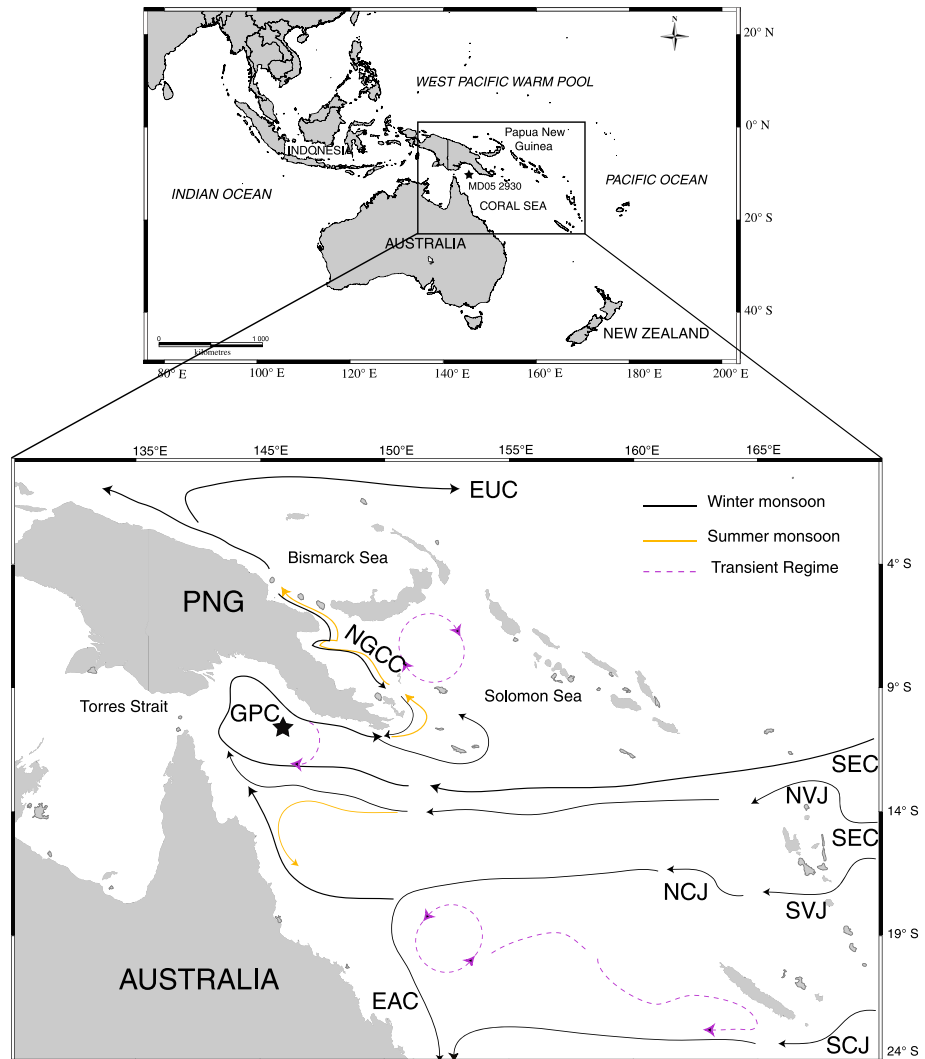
N

20° N

WEST PACIFIC WARM POOL

0° N

Papua New Guinea

INDONESIA

MD05 2930

PACIFIC OCEAN

INDIAN OCEAN

CORAL SEA

20° S

AUSTRALIA

40° S

NEW ZEALAND

0 1 000
Kilometres

80° E 100° E 120° E 140° E 160° E 180° E 200° E

135°E 140°E 145°E 150°E 155°E 160°E 165°E

EUC

Winter monsoon

Summer monsoon

Transient Regime

Bismarck Sea

4° S

PNG

NGCC

9° S

Torres Strait

Solomon Sea

GPC

SEC

NVJ

14° S

SEC

NCJ

SVJ

19° S

AUSTRALIA

EAC

SCJ

24° S